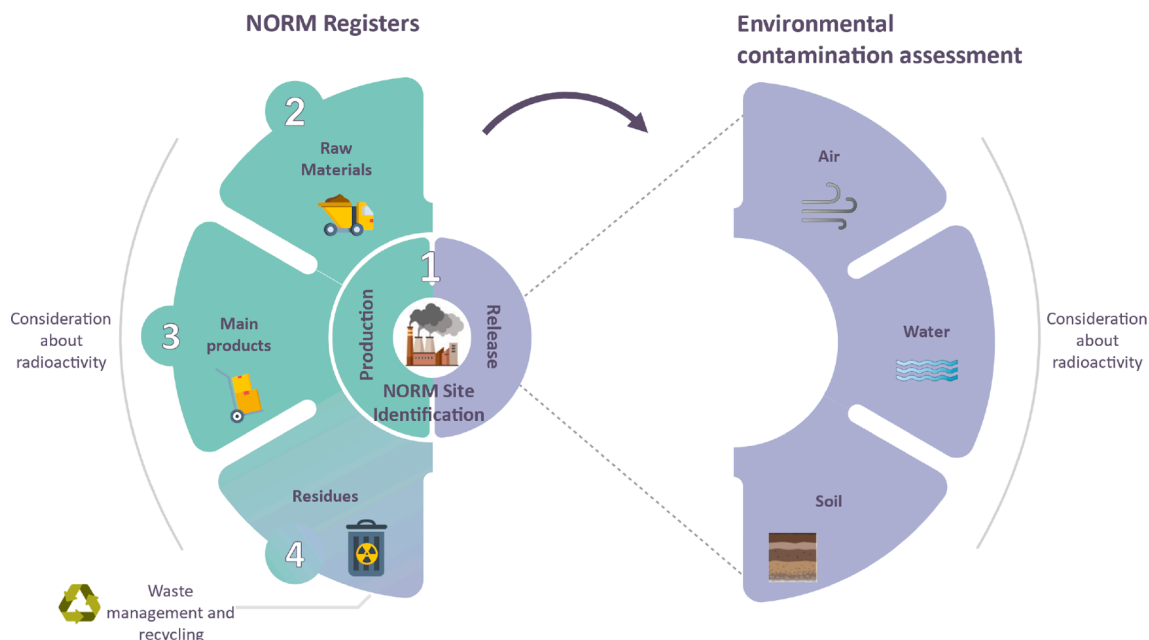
NORM Registers

Environmental contamination assessment

2

Raw Materials

1

Production

Release

NORM Site Identification

3

Main products

Consideration about radioactivity

Residues

4

Waste management and recycling

Air

Water

Soil

Consideration about radioactivity